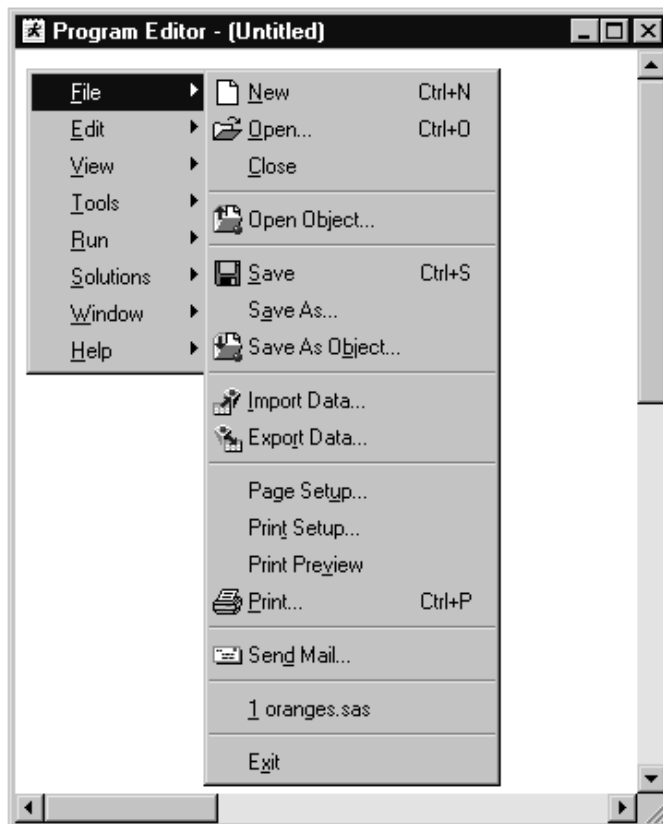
Program Editor - (Untitled)

File
Edit
View
Tools
Run
Solutions
Window
Help

New Ctrl+N
Open... Ctrl+O
Close
Open Object...
Save Ctrl+S
Save As...
Save As Object...
Import Data...
Export Data...
Page Setup...
Print Setup...
Print Preview
Print... Ctrl+P
Send Mail...
1 oranges.sas
Exit